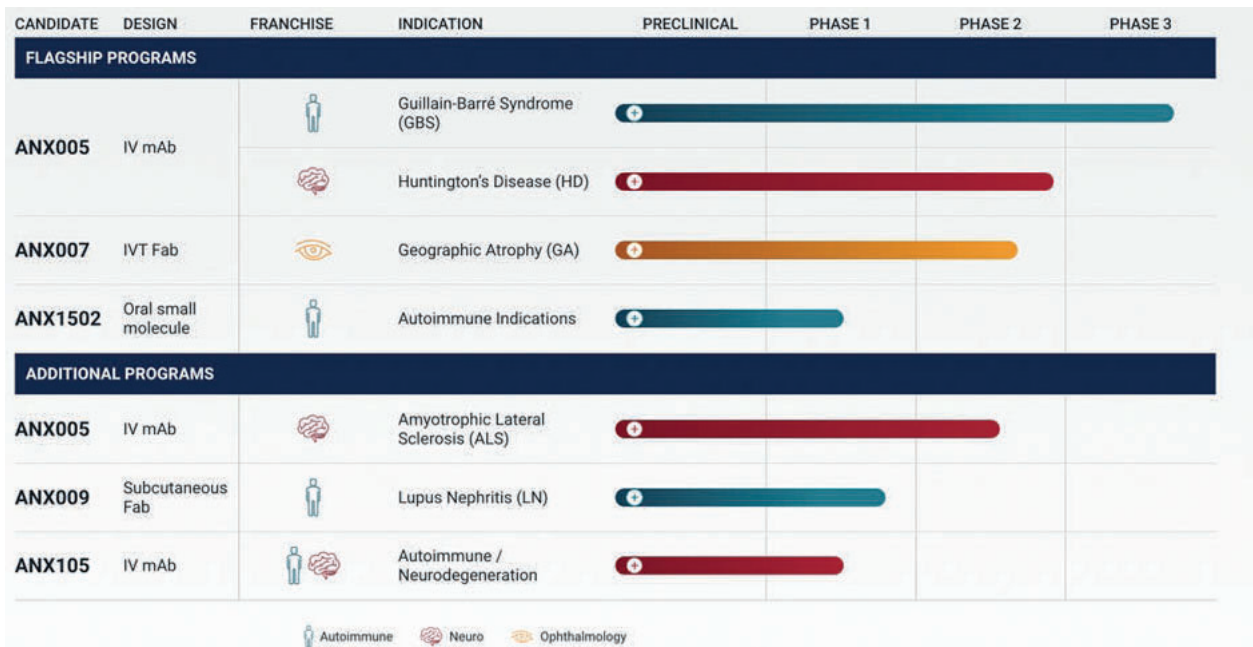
| CANDIDATE | DESIGN | FRANCHISE | INDICATION | PRECLINICAL | PHASE 1 | PHASE 2 | PHASE 3 |
|---|---|---|---|---|---|---|---|
| FLAGSHIP PROGRAMS | | | | | | | |
| ANX005 | IV mAb | | Guillain-Barré Syndrome (GBS) | | | | |
| | | | Huntington's Disease (HD) | | | | |
| ANX007 | IVT Fab | | Geographic Atrophy (GA) | | | | |
| ANX1502 | Oral small molecule | | Autoimmune Indications | | | | |
| ADDITIONAL PROGRAMS | | | | | | | |
| ANX005 | IV mAb | | Amyotrophic Lateral Sclerosis (ALS) | | | | |
| ANX009 | Subcutaneous Fab | | Lupus Nephritis (LN) | | | | |
| ANX105 | IV mAb | | Autoimmune / Neurodegeneration | | | | |

Autoimmune Neuro Ophthalmology